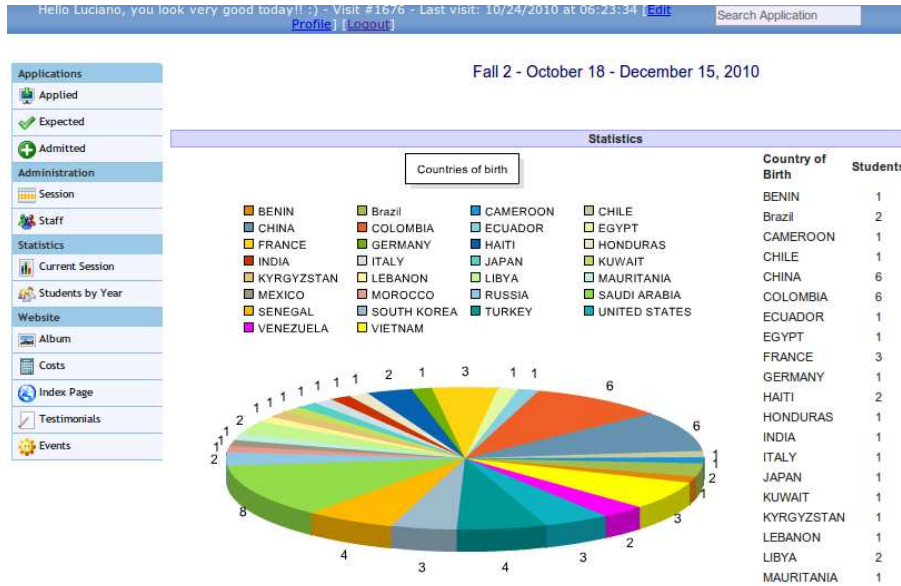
Hello Luciano, you look very good today!! :) - Visit #1676 - Last visit: 10/24/2010 at 06:23:34 [Edit Profile] [Logout]

Search Application

Applications
Applied
Expected
Admitted
Administration
Session
Staff
Statistics
Current Session
Students by Year
Website
Album
Costs
Index Page
Testimonials
Events

Fall 2 - October 18 - December 15, 2010

Statistics

Countries of birth

BENIN
CHINA
FRANCE
INDIA
KYRGYZSTAN
MEXICO
SENEGAL
VENEZUELA
Brazil
COLOMBIA
GERMANY
ITALY
LEBANON
MOROCCO
SOUTH KOREA
VIETNAM
CAMEROON
ECUADOR
HAITI
JAPAN
LIBYA
RUSSIA
TURKEY
CHILE
EGYPT
HONDURAS
KUWAIT
MAURITANIA
SAUDI ARABIA
UNITED STATES

2 1 3 1 1 6 6 1 1 1 1 1 1 1 1 1 2 1 1 2 8 4 3 4 3 2 3 1 2 1 1

| Country of Birth | Students |
|---|---|
| BENIN | 1 |
| Brazil | 2 |
| CAMEROON | 1 |
| CHILE | 1 |
| CHINA | 6 |
| COLOMBIA | 6 |
| ECUADOR | 1 |
| EGYPT | 1 |
| FRANCE | 3 |
| GERMANY | 1 |
| HAITI | 2 |
| HONDURAS | 1 |
| INDIA | 1 |
| ITALY | 1 |
| JAPAN | 1 |
| KUWAIT | 1 |
| KYRGYZSTAN | 1 |
| LEBANON | 1 |
| LIBYA | 2 |
| MAURITANIA | 1 |